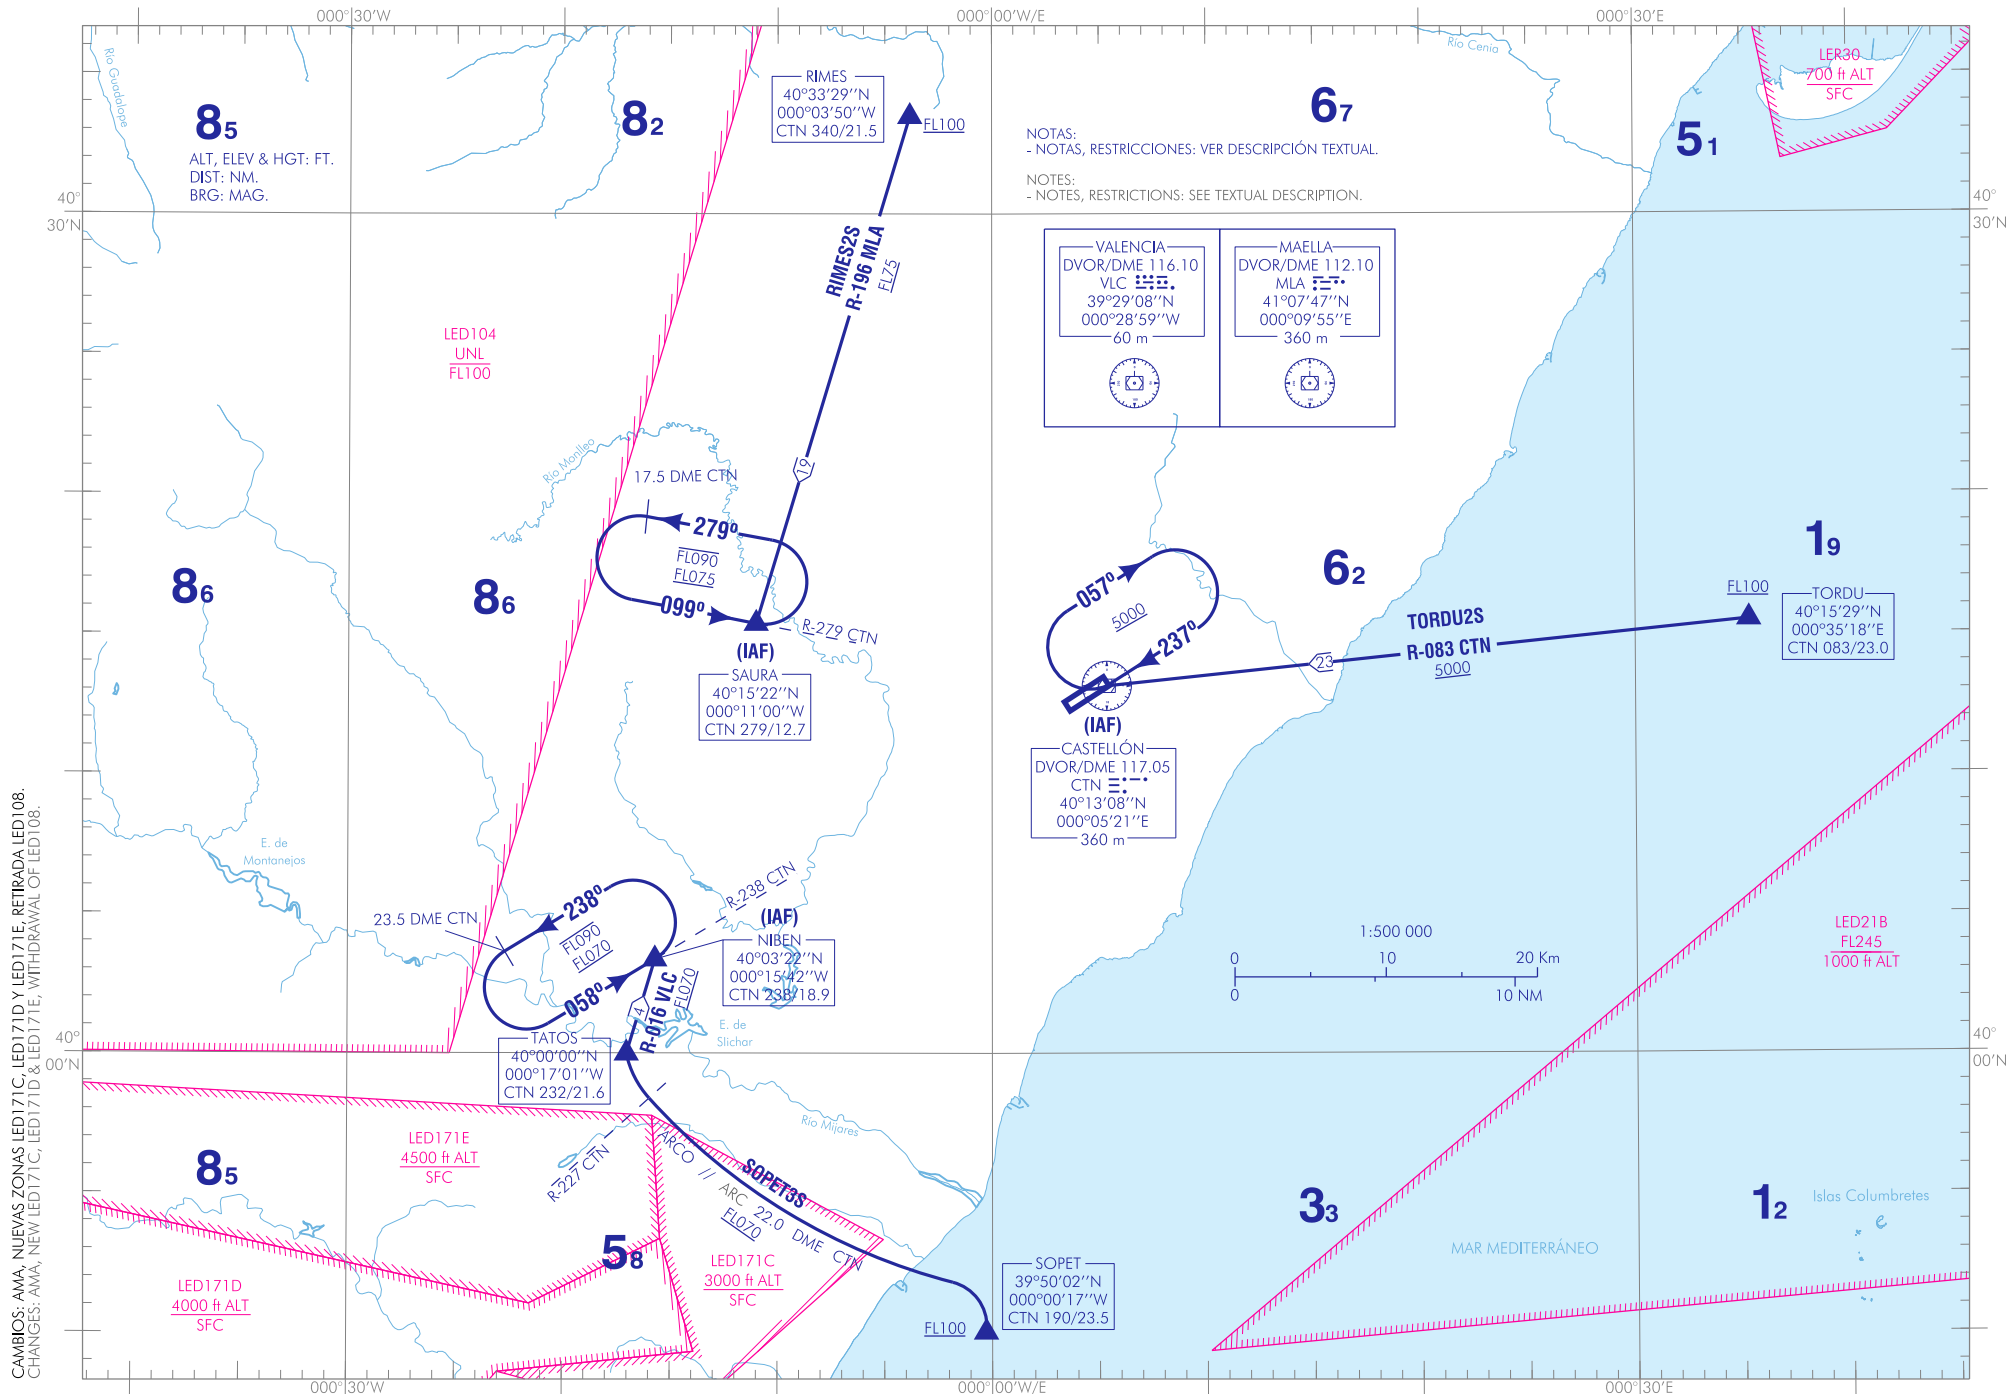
000°30'W
000°00'W/E
000°30'E

Rio Guadalope

$8_5$
ALT, ELEV & HGT: FT.
DIST: NM.
BRG: MAG.

$8_2$

RIMES
40°33'29''N
000°03'50''W
CTN 340/21.5

FL100

$6_7$

NOTAS:
- NOTAS, RESTRICCIONES: VER DESCRIPCIÓN TEXTUAL.

NOTES:
- NOTES, RESTRICTIONS: SEE TEXTUAL DESCRIPTION.

Rio Cenia

LER30
700 ft ALT
SFC

$5_1$

40°
30'N

40°
30'N

RIMES2S
R-196 MLA
FL75

VALENCIA
DVOR/DME 116.10
VLC
39°29'08''N
000°28'59''W
60 m

MAELLA
DVOR/DME 112.10
MLA
41°07'47''N
000°09'55''E
360 m

LED104
UNL
FL100

Rio Monlleo

19

17.5 DME CTN
279°
FL090
FL075
099°
R-279 CTN
(IAF)
SAURA
40°15'22''N
000°11'00''W
CTN 279/12.7

$8_6$

$8_6$

057°
5000
237°
(IAF)
CASTELLÓN
DVOR/DME 117.05
CTN
40°13'08''N
000°05'21''E
360 m

$6_2$

TORDU2S
R-083 CTN
5000
23

FL100
TORDU
40°15'29''N
000°35'18''E
CTN 083/23.0

$1_9$

E. de
Montanejos

23.5 DME CTN
238°
FL090
FL070
058°
R-238 CTN
(IAF)
NIBEN
40°03'22''N
000°15'42''W
CTN 238/18.9

R-016 VLC
FL070
14

E. de
Slichar

TATOS
40°00'00''N
000°17'01''W
CTN 232/21.6

1:500 000
0 10 20 Km
0 10 NM

LED21B
FL245
1000 ft ALT

40°
00'N

40°
00'N

Rio Mijares

LED171E
4500 ft ALT
SFC

R-227 CTN

ARCO

SOPET3S

ARC 22.0 DME CTN
FL070

$8_5$

$5_8$

LED171D
4000 ft ALT
SFC

LED171C
3000 ft ALT
SFC

SOPET
39°50'02''N
000°00'17''W
CTN 190/23.5

FL100

$3_3$

MAR MEDITERRÁNEO

$1_2$

Islas Columbretes

CAMBIOS: AMA, NUEVAS ZONAS LED171C, LED171D Y LED171E, RETIRADA LED108.
CHANGES: AMA, NEW LED171C, LED171D & LED171E, WITHDRAWAL OF LED108.

000°30'W
000°00'W/E
000°30'E